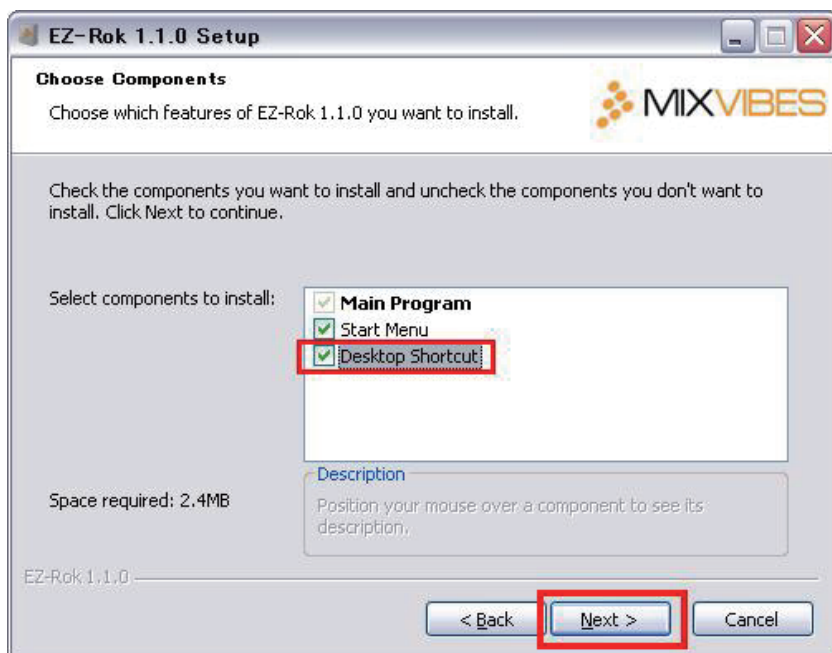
EZ-Rok 1.1.0 Setup

Choose Components

Choose which features of EZ-Rok 1.1.0 you want to install.

MIXVIBES

Check the components you want to install and uncheck the components you don't want to install. Click Next to continue.

Select components to install:

Main Program
Start Menu
Desktop Shortcut

Description

Position your mouse over a component to see its description.

Space required: 2.4MB

EZ-Rok 1.1.0

< Back

Next >

Cancel